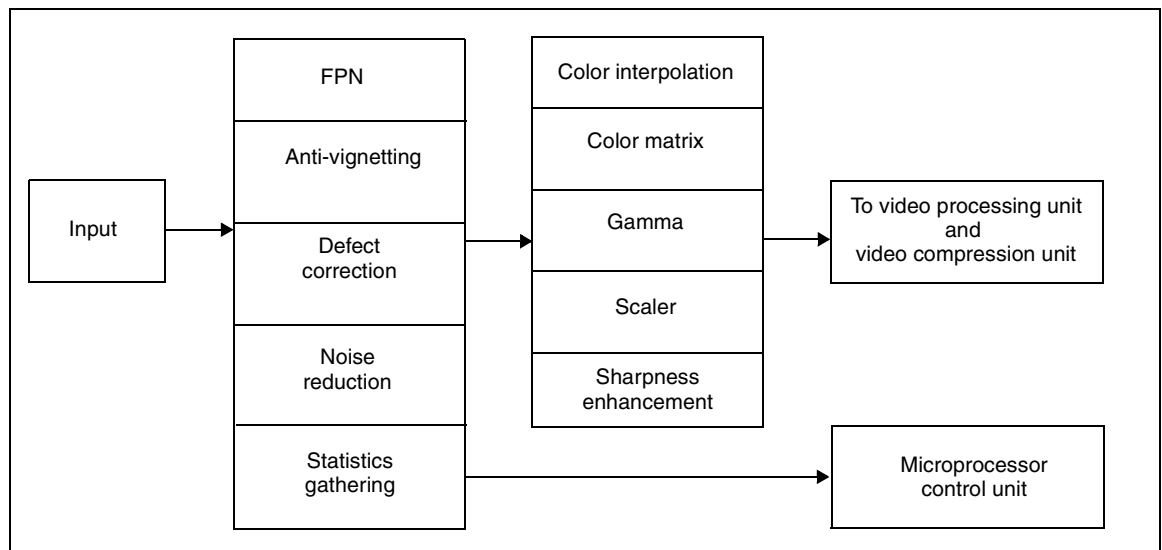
Input

FPN

Anti-vignetting

Defect correction

Noise reduction

Statistics gathering

Color interpolation

Color matrix

Gamma

Scaler

Sharpness enhancement

To video processing unit and video compression unit

Microprocessor control unit